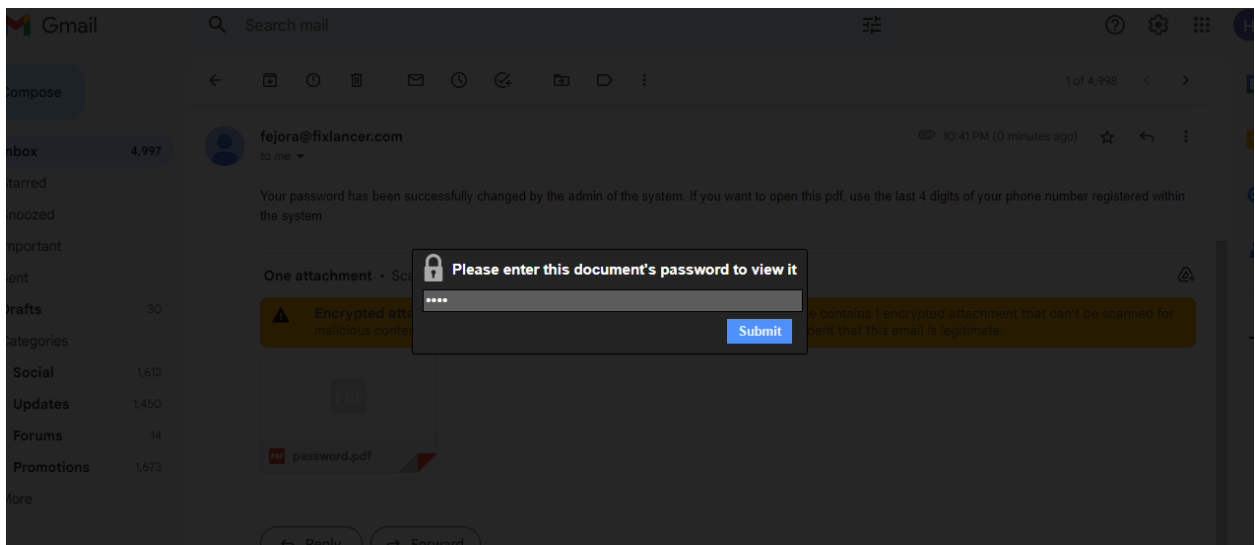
Gmail

Search mail

Compose

nbox 4,997

tarred

noozed

mportant

ent

rafts 30

ategories

Social 1,612

Updates 1,450

Forums 14

Promotions 1,673

ore

1 of 4,998

fejora@fixlancer.com

to me

10:41 PM (0 minutes ago)

Your password has been successfully changed by the admin of the system. If you want to open this pdf, use the last 4 digits of your phone number registered within the system

One attachment • Sca

Encrypted atta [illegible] contains 1 encrypted attachment that can't be scanned for malicious conte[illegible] dent that this email is legitimate.

Please enter this document's password to view it

••••

Submit

PDF

password.pdf

Reply

Forward